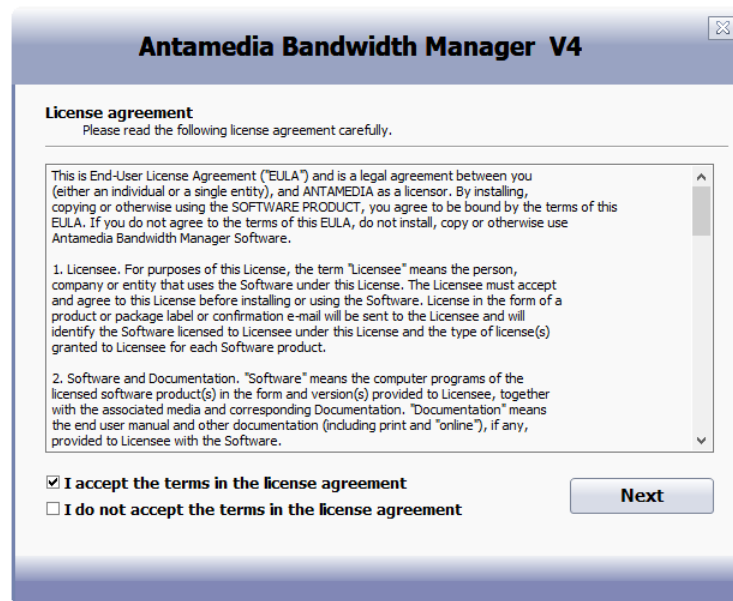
Antamedia Bandwidth Manager V4

License agreement
Please read the following license agreement carefully.

This is End-User License Agreement ("EULA") and is a legal agreement between you (either an individual or a single entity), and ANTAMEDIA as a licensor. By installing, copying or otherwise using the SOFTWARE PRODUCT, you agree to be bound by the terms of this EULA. If you do not agree to the terms of this EULA, do not install, copy or otherwise use Antamedia Bandwidth Manager Software.

1. Licensee. For purposes of this License, the term "Licensee" means the person, company or entity that uses the Software under this License. The Licensee must accept and agree to this License before installing or using the Software. License in the form of a product or package label or confirmation e-mail will be sent to the Licensee and will identify the Software licensed to Licensee under this License and the type of license(s) granted to Licensee for each Software product.

2. Software and Documentation. "Software" means the computer programs of the licensed software product(s) in the form and version(s) provided to Licensee, together with the associated media and corresponding Documentation. "Documentation" means the end user manual and other documentation (including print and "online"), if any, provided to Licensee with the Software.

☑ I accept the terms in the license agreement
☐ I do not accept the terms in the license agreement

Next